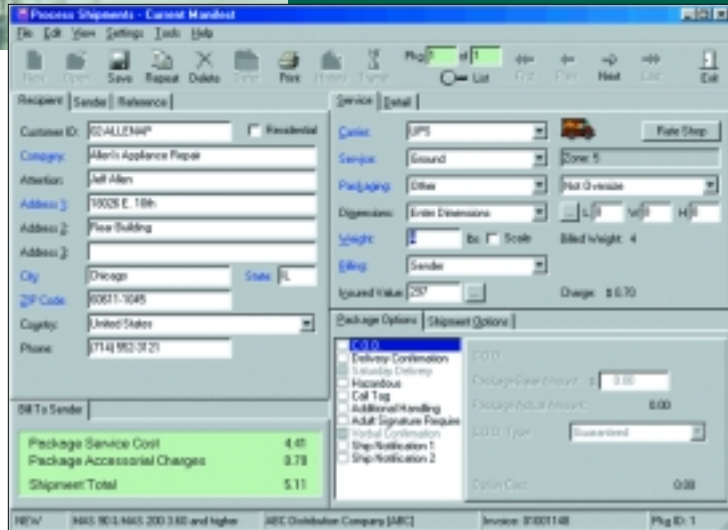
Process Shipments - Current Manifest

File Edit View Settings Tools Help

New Open Save Repeat Delete Print Print Pkg 1 of 1 List First Prev Next Last Exit

Recipient Sender Reference

Customer ID: 02-ALLENAP
Residential
Company: Allen's Appliance Repair
Attention: Jeff Allen
Address 1: 16026 E. 18th
Address 2: Rear Building
Address 3:
City: Chicago
State: IL
ZIP Code: 60611-1045
Country: United States
Phone: (714) 552-3121

Service Detail

Carrier: UPS
Rate Shop
Service: Ground
Zone: 5
Packaging: Other
Not Oversize
Dimensions: Enter Dimensions
L 0 W 0 H 0
Weight: 4 lbs Scale
Billed Weight: 4
Billing: Sender
Insured Value: 297
Charge: $ 0.70

Package Options Shipment Options

C.O.D.
Delivery Confirmation
Saturday Delivery
Hazardous
Call Tag
Additional Handling
Adult Signature Require
Verbal Confirmation
Ship Notification 1
Ship Notification 2

C.O.D.
Package Base Amount: $ 0.00
Package Actual Amount: 0.00
C.O.D. Type: Guaranteed
Option Cost: 0.00

Bill To Sender

Package Service Cost 4.41
Package Accessorial Charges 0.70
Shipment Total 5.11

NEW MAS 90 & MAS 200 3.60 and higher ABC Distribution Company (ABC) Invoice: 0100148 Pkg ID: 1